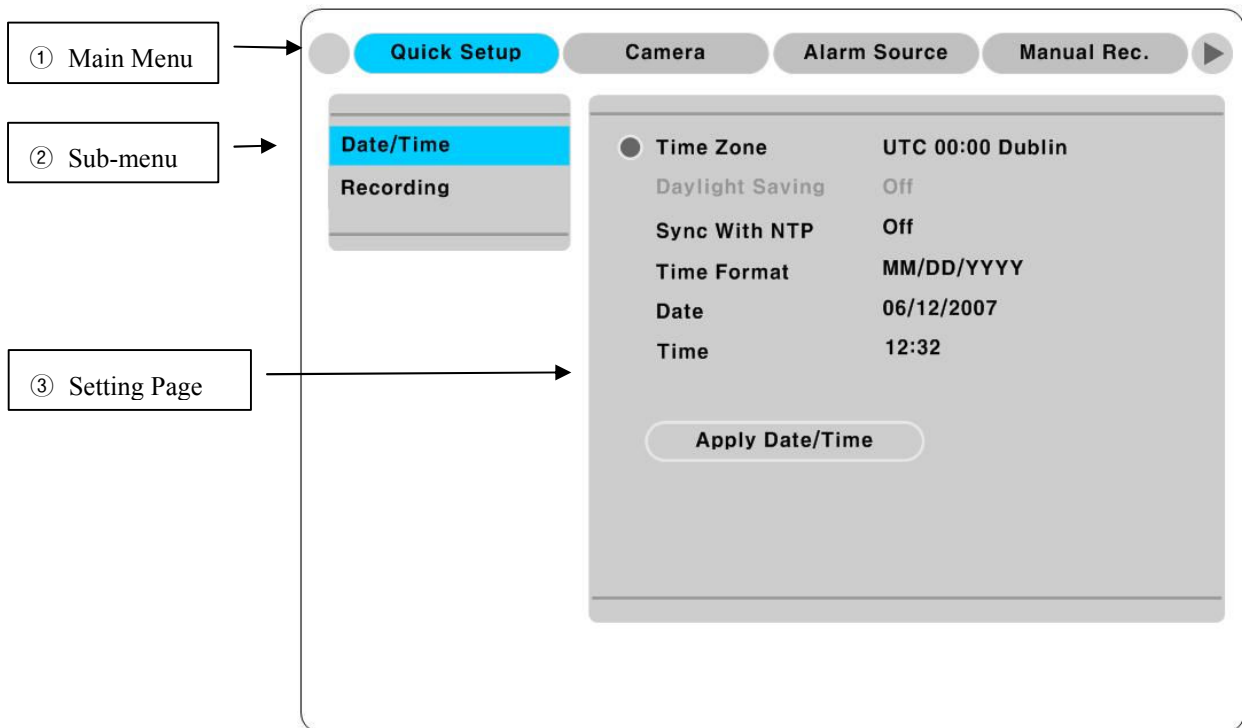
① Main Menu

② Sub-menu

③ Setting Page

Quick Setup | Camera | Alarm Source | Manual Rec.

Date/Time
Recording

Time Zone UTC 00:00 Dublin
Daylight Saving Off
Sync With NTP Off
Time Format MM/DD/YYYY
Date 06/12/2007
Time 12:32

Apply Date/Time